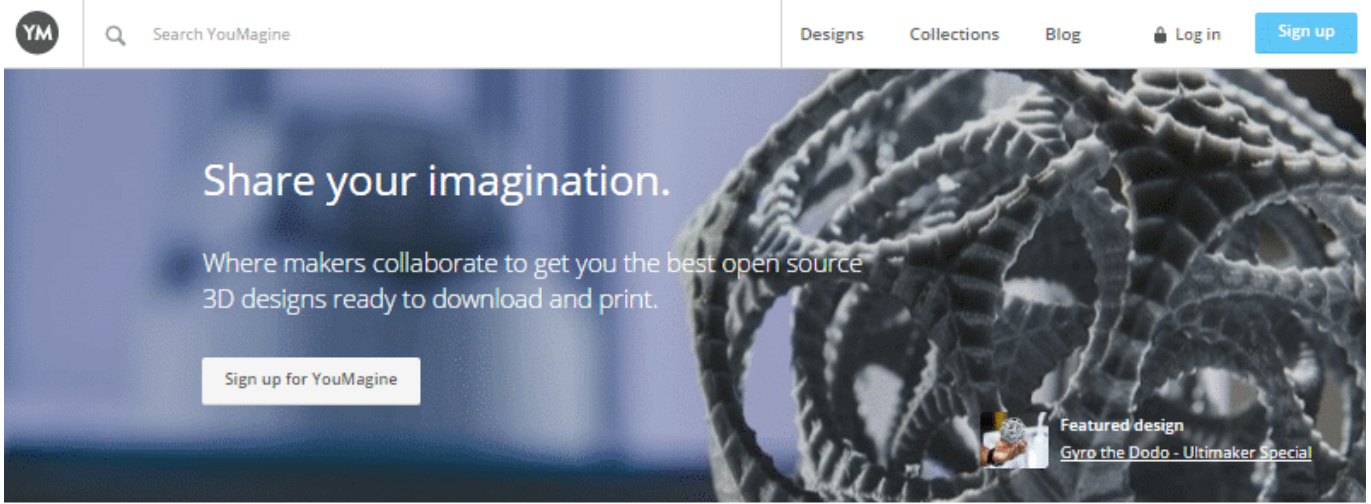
YM

Search YouMagine

Designs Collections Blog Log in Sign up

Share your imagination.

Where makers collaborate to get you the best open source 3D designs ready to download and print.

Sign up for YouMagine

Featured design
Gyro the Dodo - Ultimaker Special